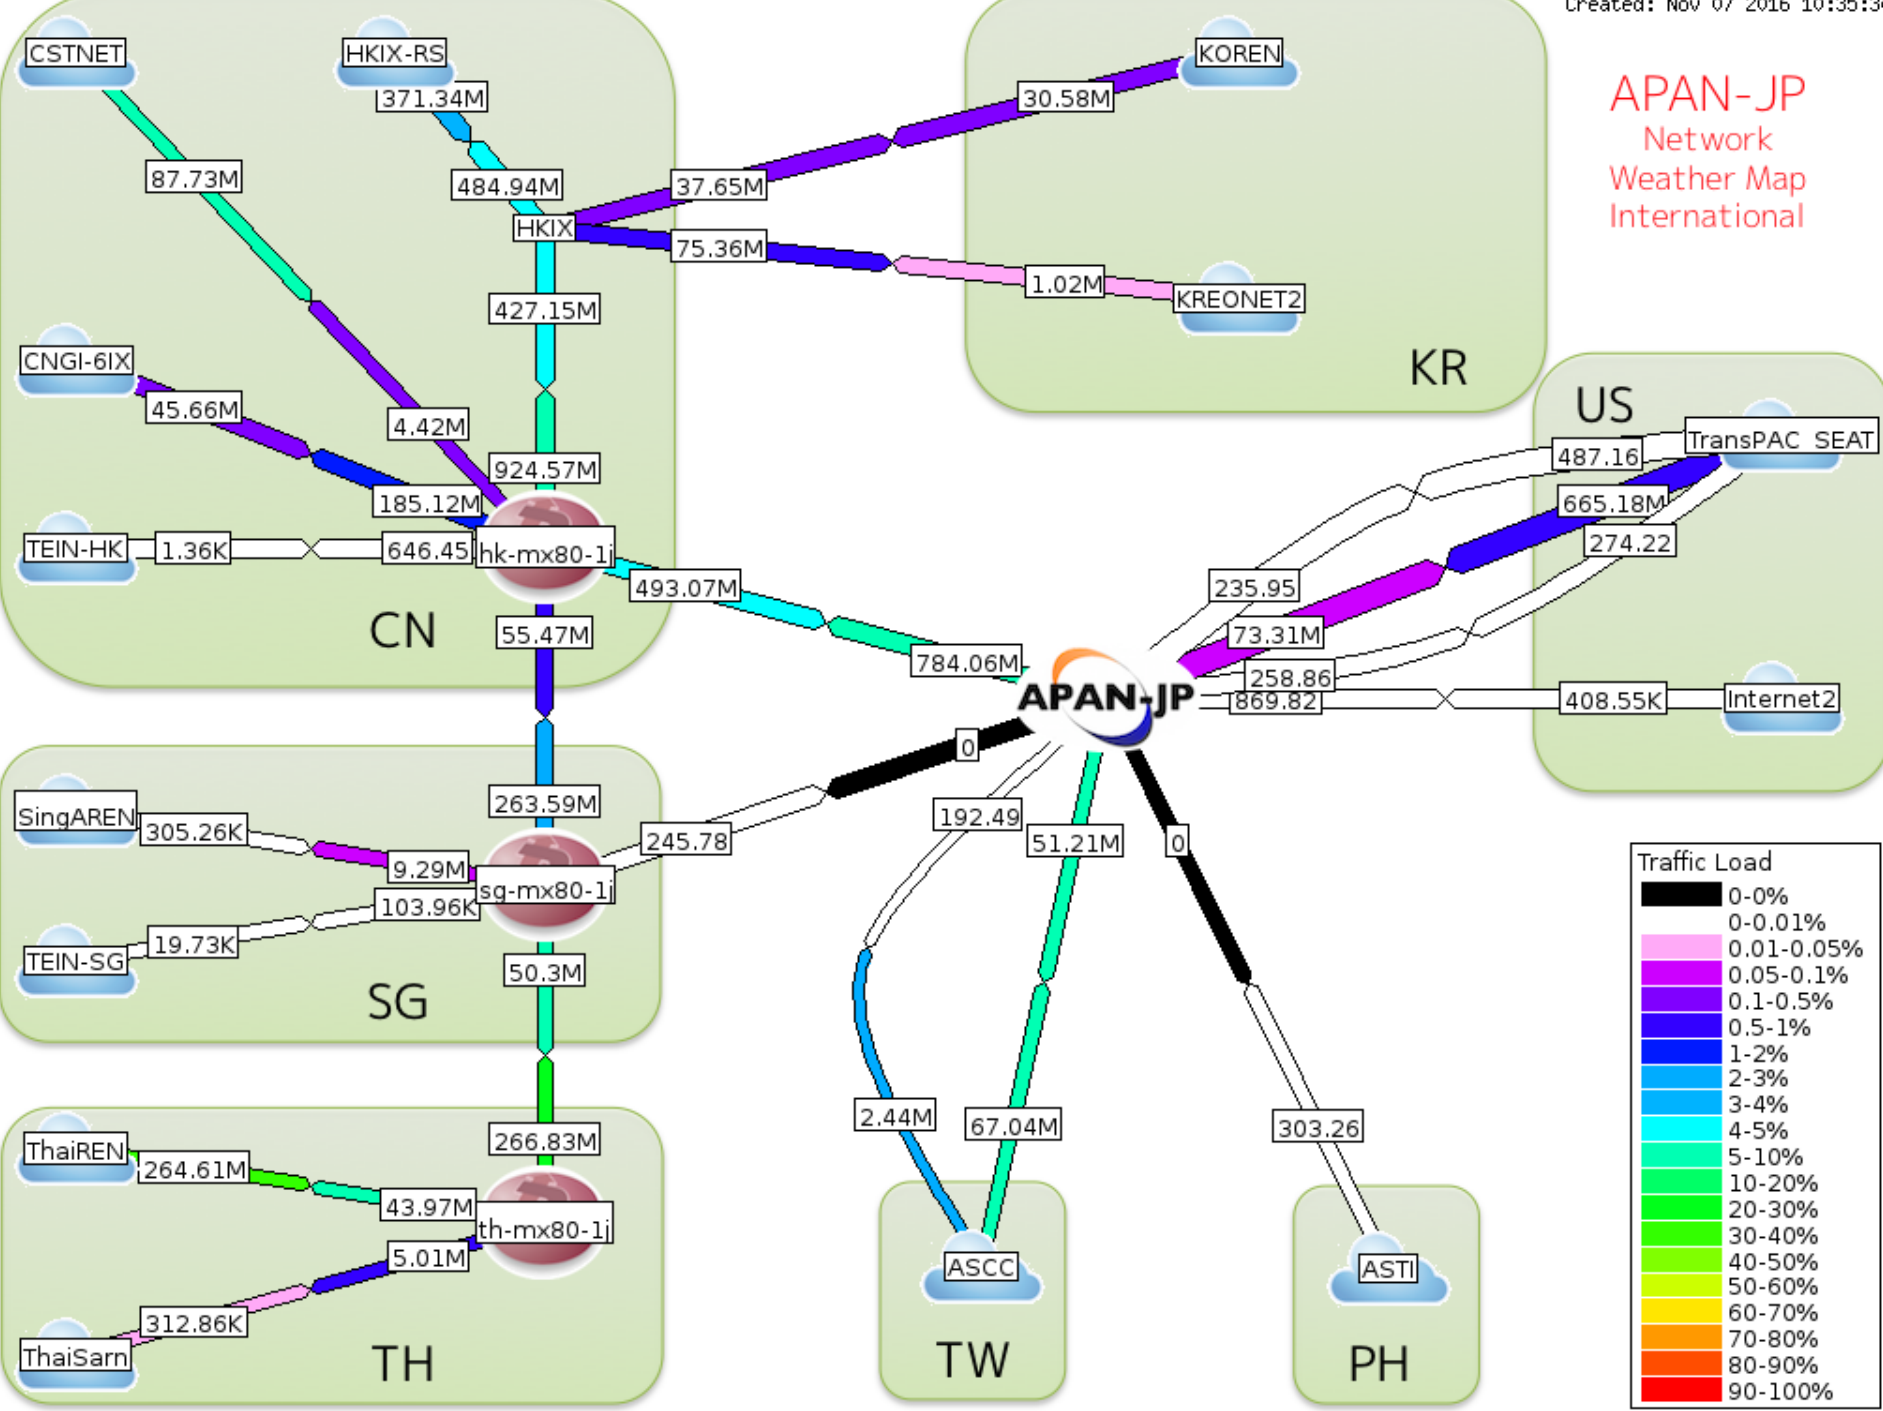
Created: Nov 07 2016 10:35:3

APAN-JP
Network
Weather Map
International

CSTNET
HKIX-RS
371.34M
87.73M
484.94M
HKIX
37.65M
30.58M
KOREN
75.36M
1.02M
KREONET2
KR
427.15M
CNGI-6IX
45.66M
4.42M
924.57M
185.12M
TEIN-HK
1.36K
646.45
hk-mx80-1j
493.07M
CN
55.47M
784.06M
US
TransPAC_SEAT
487.16
665.18M
274.22
235.95
73.31M
258.86
APAN-JP
869.82
408.55K
Internet2
0
263.59M
SingAREN
305.26K
9.29M
245.78
192.49
51.21M
0
sg-mx80-1j
103.96K
TEIN-SG
19.73K
50.3M
SG
266.83M
ThaiREN
264.61M
43.97M
th-mx80-1j
5.01M
312.86K
ThaiSarn
TH
2.44M
67.04M
303.26
ASCC
TW
ASTI
PH

Traffic Load
0-0%
0-0.01%
0.01-0.05%
0.05-0.1%
0.1-0.5%
0.5-1%
1-2%
2-3%
3-4%
4-5%
5-10%
10-20%
20-30%
30-40%
40-50%
50-60%
60-70%
70-80%
80-90%
90-100%